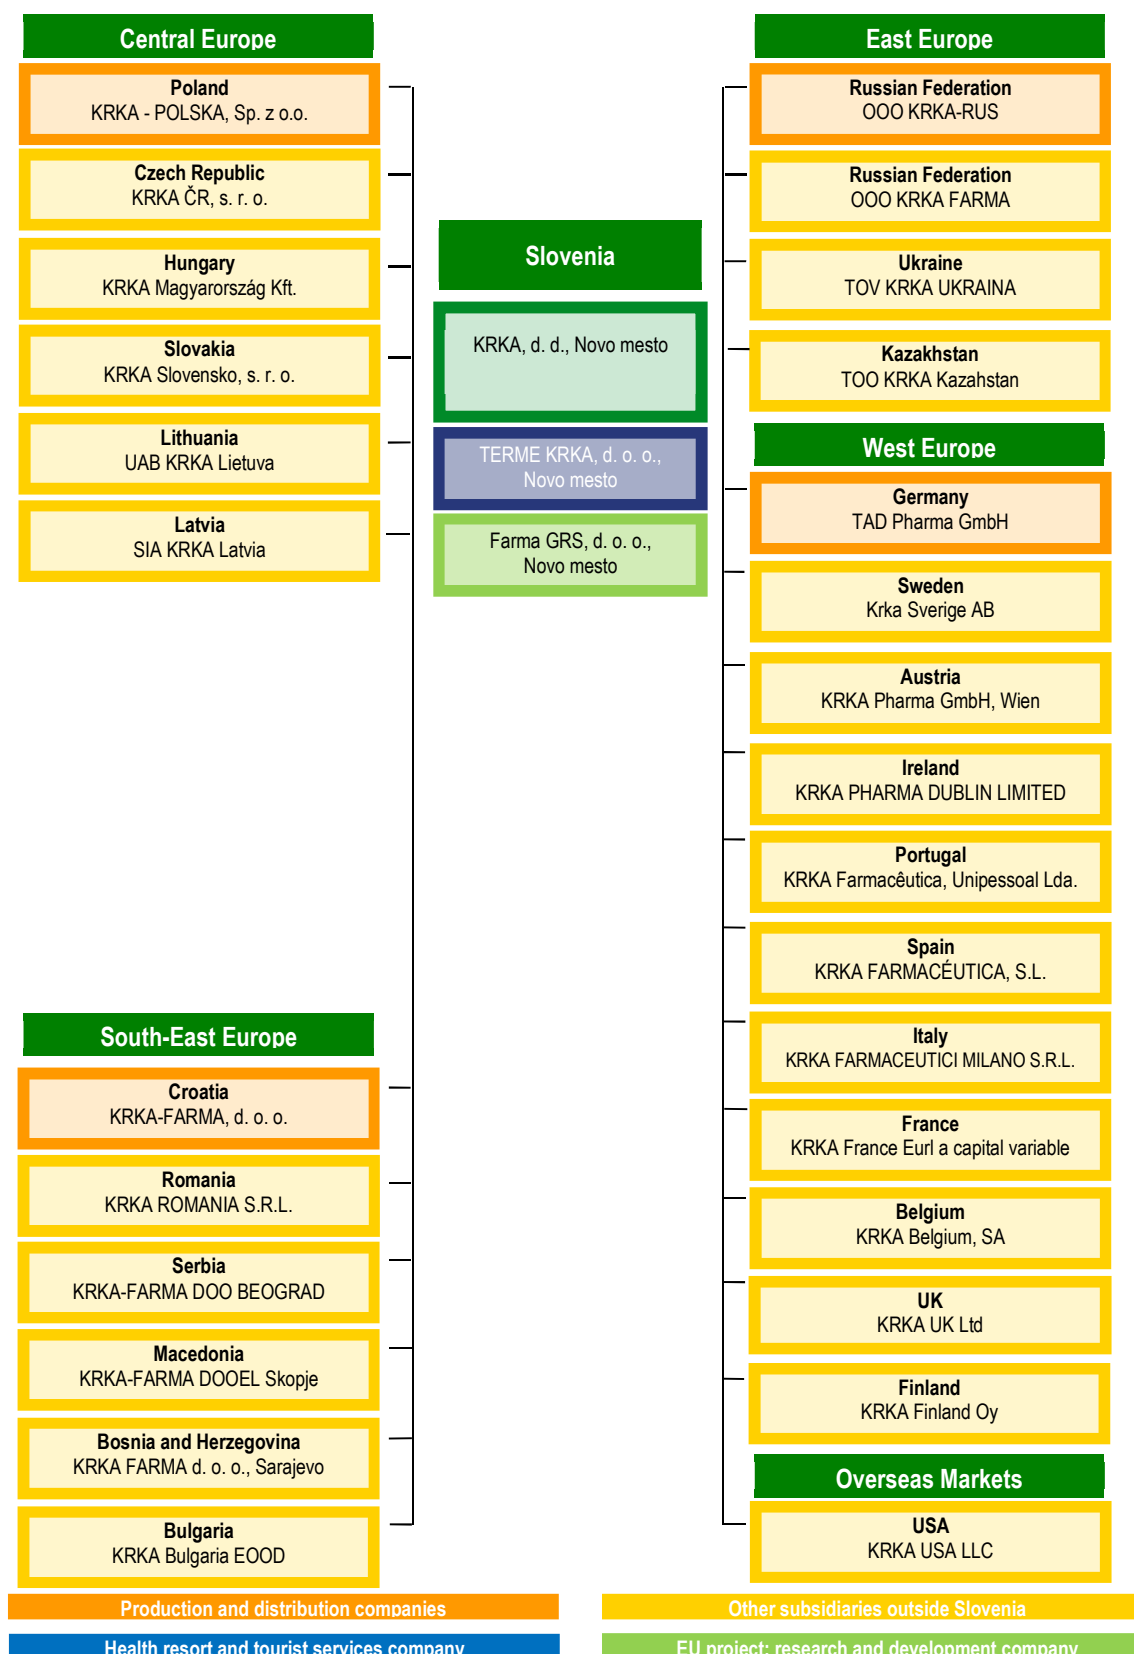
Central Europe

Poland
KRKA - POLSKA, Sp. z o.o.

Czech Republic
KRKA ČR, s. r. o.

Hungary
KRKA Magyarország Kft.

Slovakia
KRKA Slovensko, s. r. o.

Lithuania
UAB KRKA Lietuva

Latvia
SIA KRKA Latvia

Slovenia

KRKA, d. d., Novo mesto

TERME KRKA, d. o. o., Novo mesto

Farma GRS, d. o. o., Novo mesto

East Europe

Russian Federation
OOO KRKA-RUS

Russian Federation
OOO KRKA FARMA

Ukraine
TOV KRKA UKRAINA

Kazakhstan
TOO KRKA Kazahstan

West Europe

Germany
TAD Pharma GmbH

Sweden
Krka Sverige AB

Austria
KRKA Pharma GmbH, Wien

Ireland
KRKA PHARMA DUBLIN LIMITED

Portugal
KRKA Farmacêutica, Unipessoal Lda.

Spain
KRKA FARMACÉUTICA, S.L.

Italy
KRKA FARMACEUTICI MILANO S.R.L.

France
KRKA France Eurl a capital variable

Belgium
KRKA Belgium, SA

UK
KRKA UK Ltd

Finland
KRKA Finland Oy

South-East Europe

Croatia
KRKA-FARMA, d. o. o.

Romania
KRKA ROMANIA S.R.L.

Serbia
KRKA-FARMA DOO BEOGRAD

Macedonia
KRKA-FARMA DOOEL Skopje

Bosnia and Herzegovina
KRKA FARMA d. o. o., Sarajevo

Bulgaria
KRKA Bulgaria EOOD

Overseas Markets

USA
KRKA USA LLC

Production and distribution companies

Other subsidiaries outside Slovenia

Health resort and tourist services company

EU project: research and development company